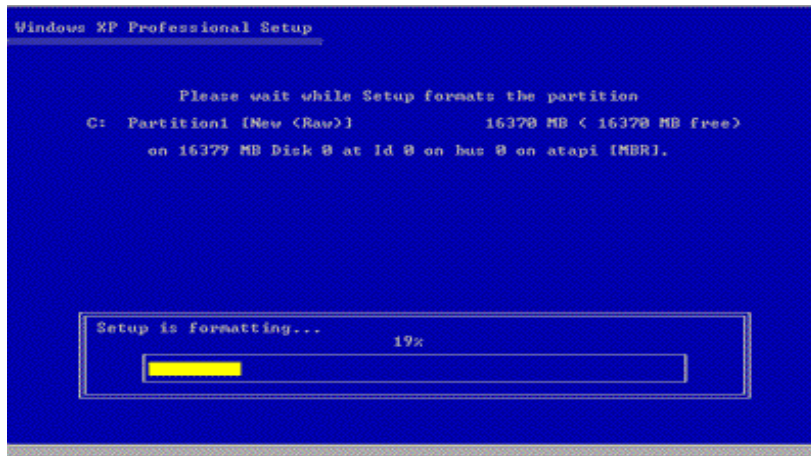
Windows XP Professional Setup

Please wait while Setup formats the partition

C: Partition1 [New (Raw)] 16370 MB ( 16370 MB free)

on 16379 MB Disk 0 at Id 0 on bus 0 on atapi [MBR].

Setup is formatting...

19%